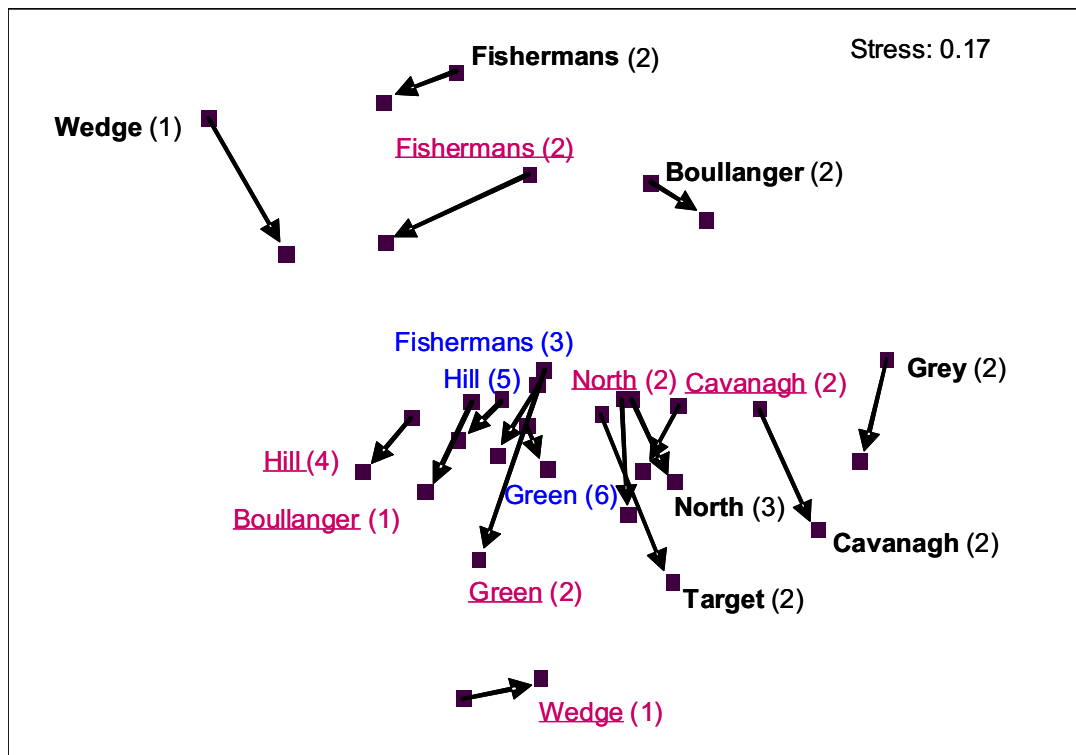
Stress: 0.17

Fishermans (2)

Wedge (1)

Fishermans (2)

Boullanger (2)

Fishermans (3)

Hill (5)

North (2)

Cavanagh (2)

Grey (2)

Hill (4)

Boullanger (1)

Green (6)

North (3)

Cavanagh (2)

Green (2)

Target (2)

Wedge (1)